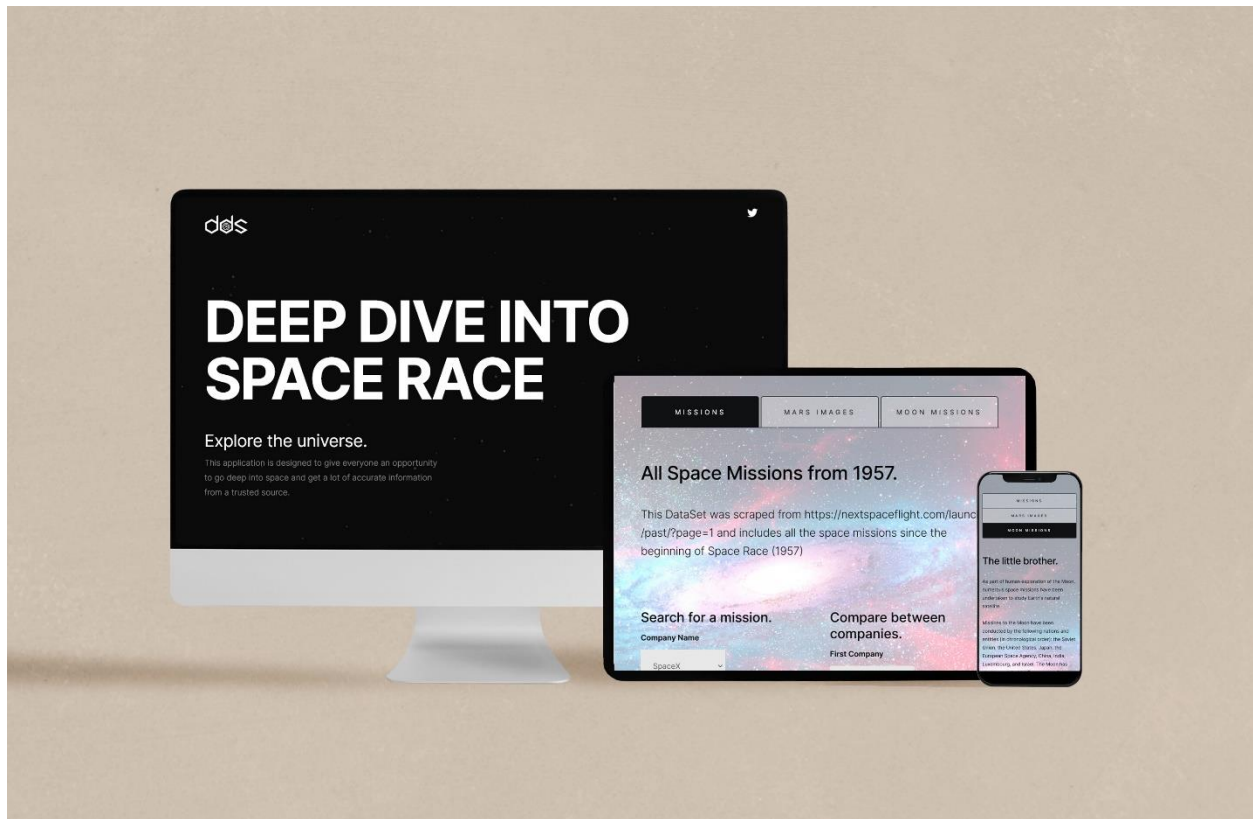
dds

DEEP DIVE INTO SPACE RACE

Explore the universe.

This application is designed to give everyone an opportunity to go deep into space and get a lot of accurate information from a trusted source.

MISSIONS | MARS IMAGES | MOON MISSIONS

All Space Missions from 1957.

This DataSet was scraped from https://nextspaceflight.com/launc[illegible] /past/?page=1 and includes all the space missions since the beginning of Space Race (1957)

Search for a mission.

Company Name

SpaceX

Compare between companies.

First Company

MISSIONS

MARS IMAGES

MOON MISSIONS

The little brother.

As part of human exploration of the Moon, numerous space missions have been undertaken to study Earth's natural satellite.

Missions to the Moon have been conducted by the following nations and entities (in chronological order): the Soviet Union, the United States, Japan, the European Space Agency, China, India, Luxembourg, and Israel. The Moon has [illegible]